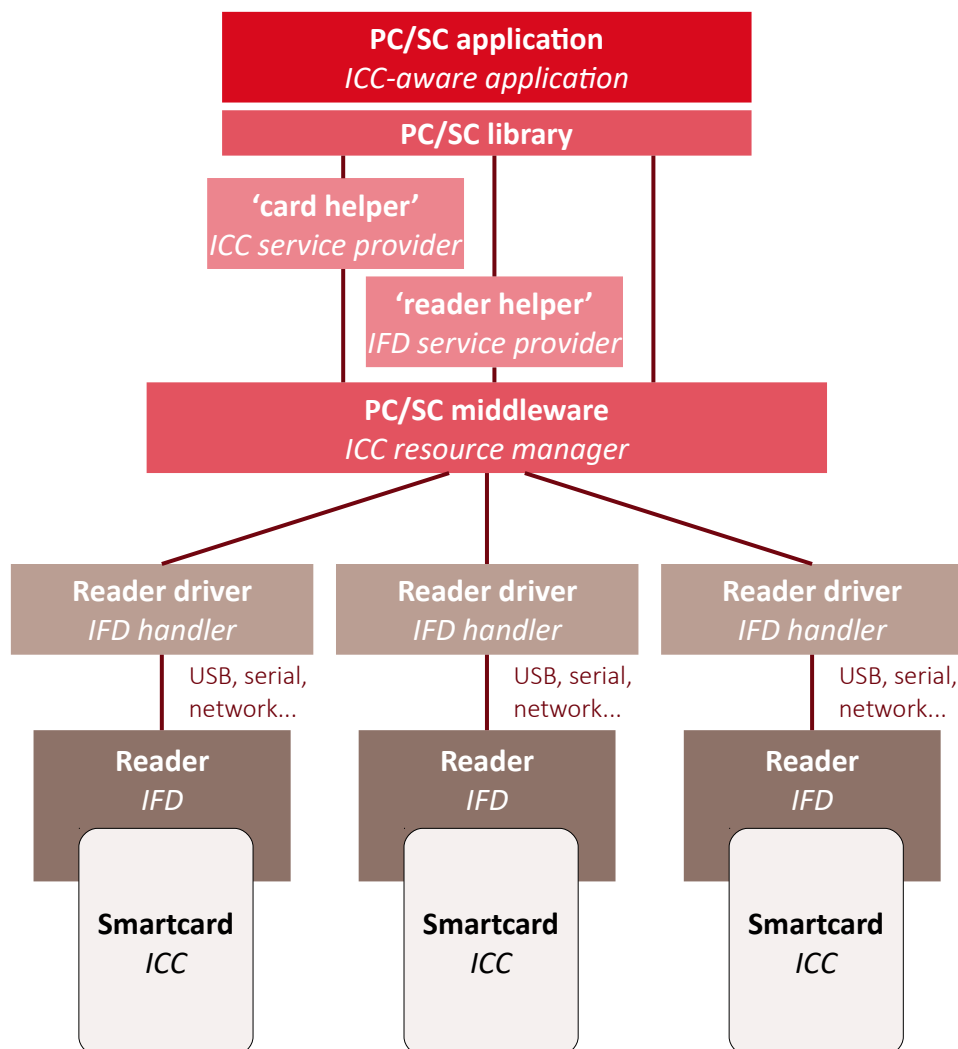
PC/SC application
*ICC-aware application*

PC/SC library

'card helper'
*ICC service provider*

'reader helper'
*IFD service provider*

PC/SC middleware
*ICC resource manager*

Reader driver
*IFD handler*

USB, serial, network...

Reader
*IFD*

Smartcard
*ICC*

Reader driver
*IFD handler*

USB, serial, network...

Reader
*IFD*

Smartcard
*ICC*

Reader driver
*IFD handler*

USB, serial, network...

Reader
*IFD*

Smartcard
*ICC*